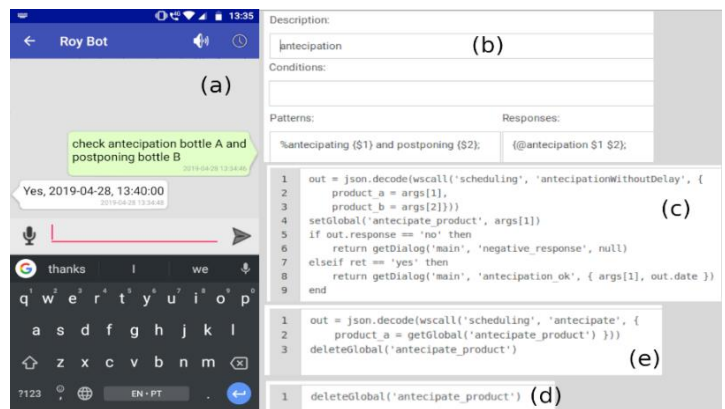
13:35

Roy Bot

(a)

check antecipation bottle A and postponing bottle B

2019-04-28 13:34:46

Yes, 2019-04-28, 13:40:00

2019-04-28 13:34:49

thanks | we

q w e r t y u i o p
a s d f g h j k l
z x c v b n m
?123 , EN • PT .

Description:

antecipation

(b)

Conditions:

Patterns:

Responses:

%antecipating {$1} and postponing {$2};

{@antecipation $1 $2};

1 out = json.decode(wscall('scheduling', 'antecipationWithoutDelay', {
2 product_a = args[1],
3 product_b = args[2]}))
4 setGlobal('antecipate_product', args[1])
5 if out.response == 'no' then
6 return getDialog('main', 'negative_response', null)
7 elseif ret == 'yes' then
8 return getDialog('main', 'antecipation_ok', { args[1], out.date })
9 end

(c)

1 out = json.decode(wscall('scheduling', 'antecipate', {
2 product_a = getGlobal('antecipate_product') }))
3 deleteGlobal('antecipate_product')

(e)

1 deleteGlobal('antecipate_product')

(d)